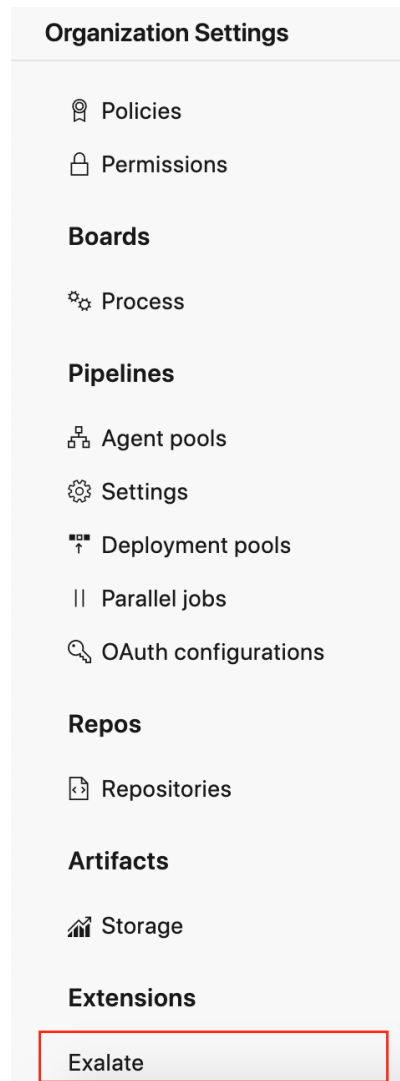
Organization Settings

Policies

Permissions

Boards

Process

Pipelines

Agent pools

Settings

Deployment pools

Parallel jobs

OAuth configurations

Repos

Repositories

Artifacts

Storage

Extensions

Exalate